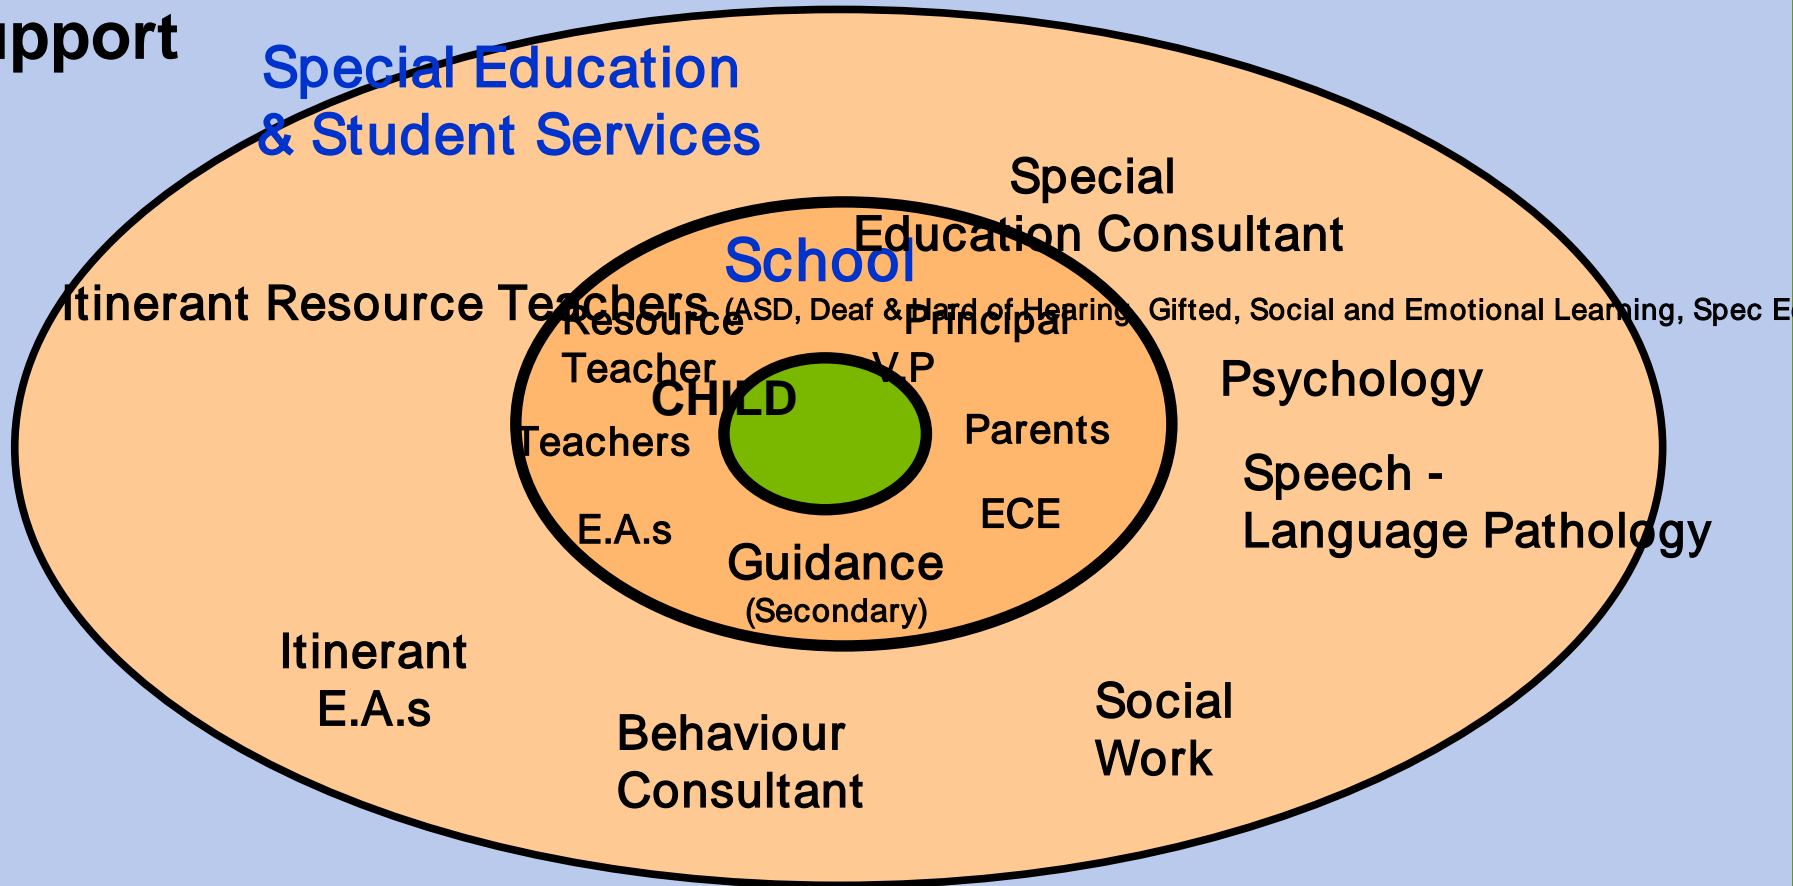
upport

Special Education & Student Services

Special Education Consultant

School

Itinerant Resource Teachers (ASD, Deaf & Hard of Hearing, Gifted, Social and Emotional Learning, Spec E

Resource Teacher

Principal

V.P

CHILD

Teachers

Parents

E.A.s

ECE

Guidance (Secondary)

Psychology

Speech - Language Pathology

Itinerant E.A.s

Behaviour Consultant

Social Work